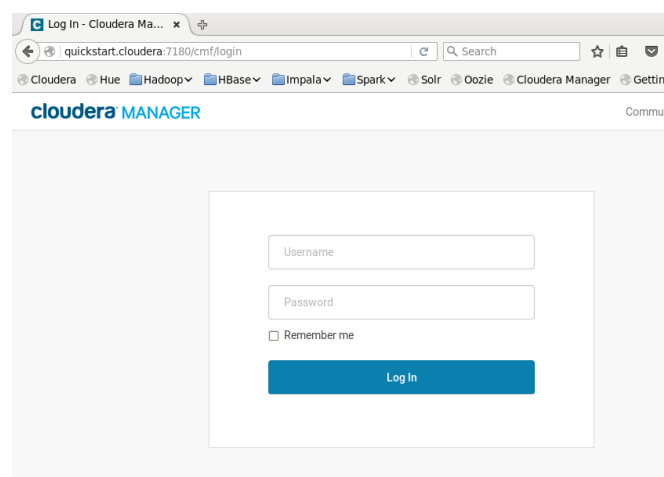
Log In - Cloudera Ma... ×

quickstart.cloudera:7180/cmf/login

Search

Cloudera Hue Hadoop HBase Impala Spark Solr Oozie Cloudera Manager Gettin

cloudera MANAGER

Commu

Username

Password

Remember me

Log In